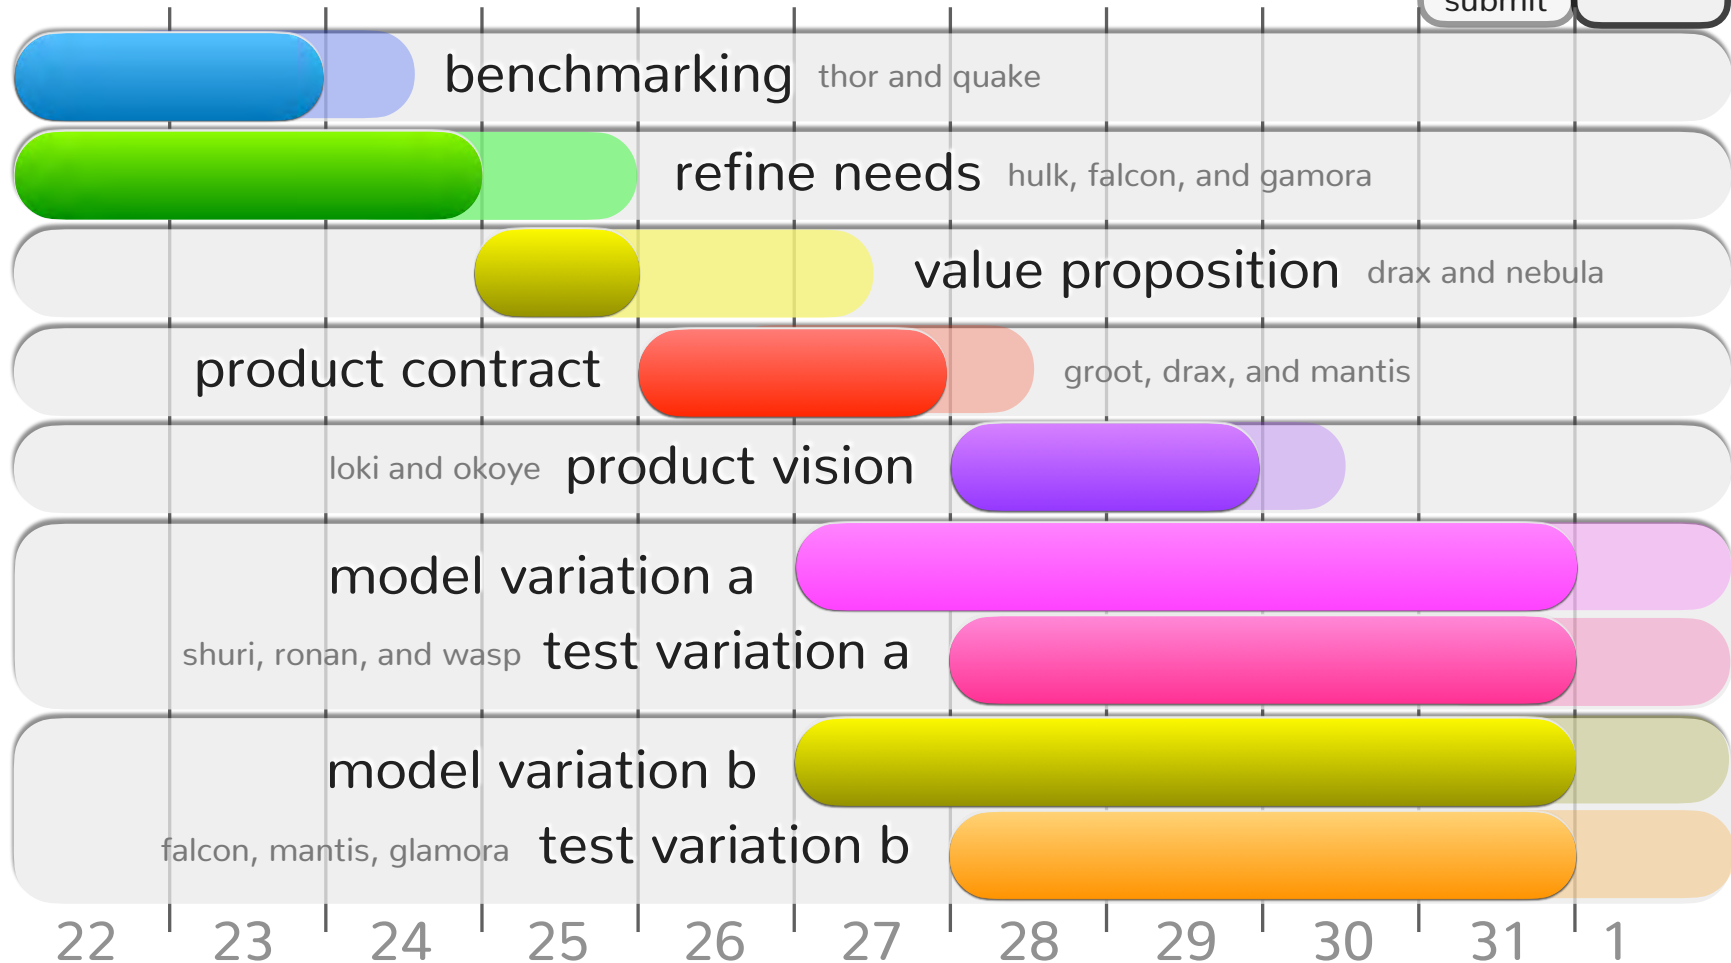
submit

benchmarking thor and quake

refine needs hulk, falcon, and gamora

value proposition drax and nebula

product contract groot, drax, and mantis

loki and okoye product vision

model variation a

shuri, ronan, and wasp test variation a

model variation b

falcon, mantis, glamora test variation b

22 23 24 25 26 27 28 29 30 31 1